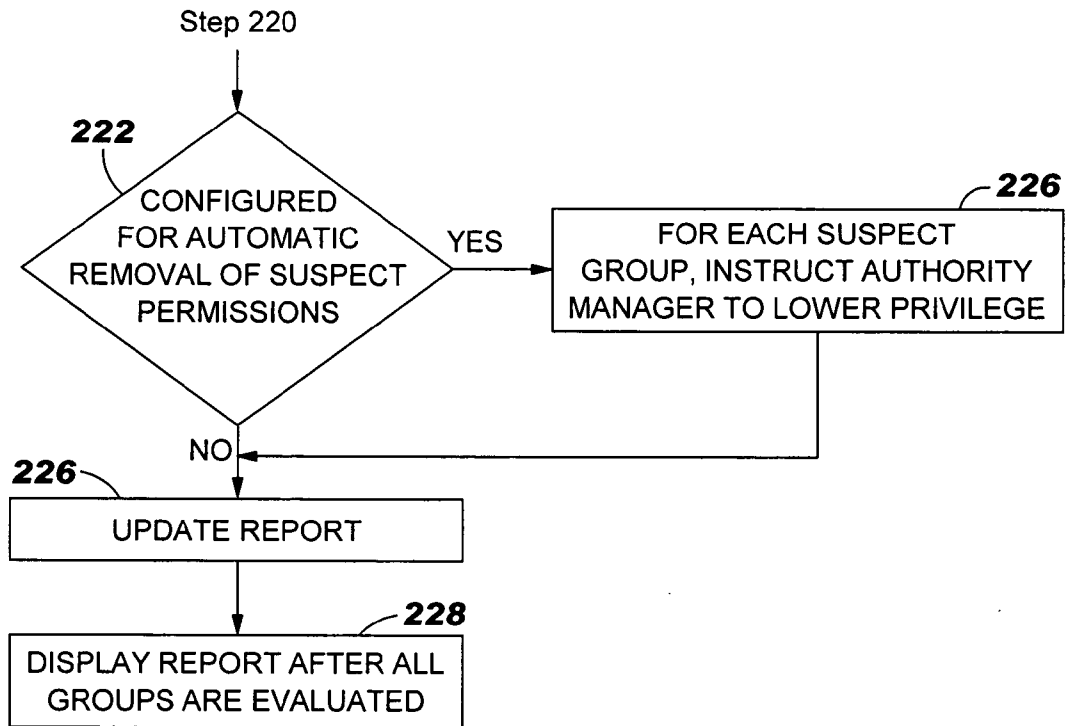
Step 220

222

CONFIGURED FOR AUTOMATIC REMOVAL OF SUSPECT PERMISSIONS

YES

226

FOR EACH SUSPECT GROUP, INSTRUCT AUTHORITY MANAGER TO LOWER PRIVILEGE

NO

226

UPDATE REPORT

228

DISPLAY REPORT AFTER ALL GROUPS ARE EVALUATED